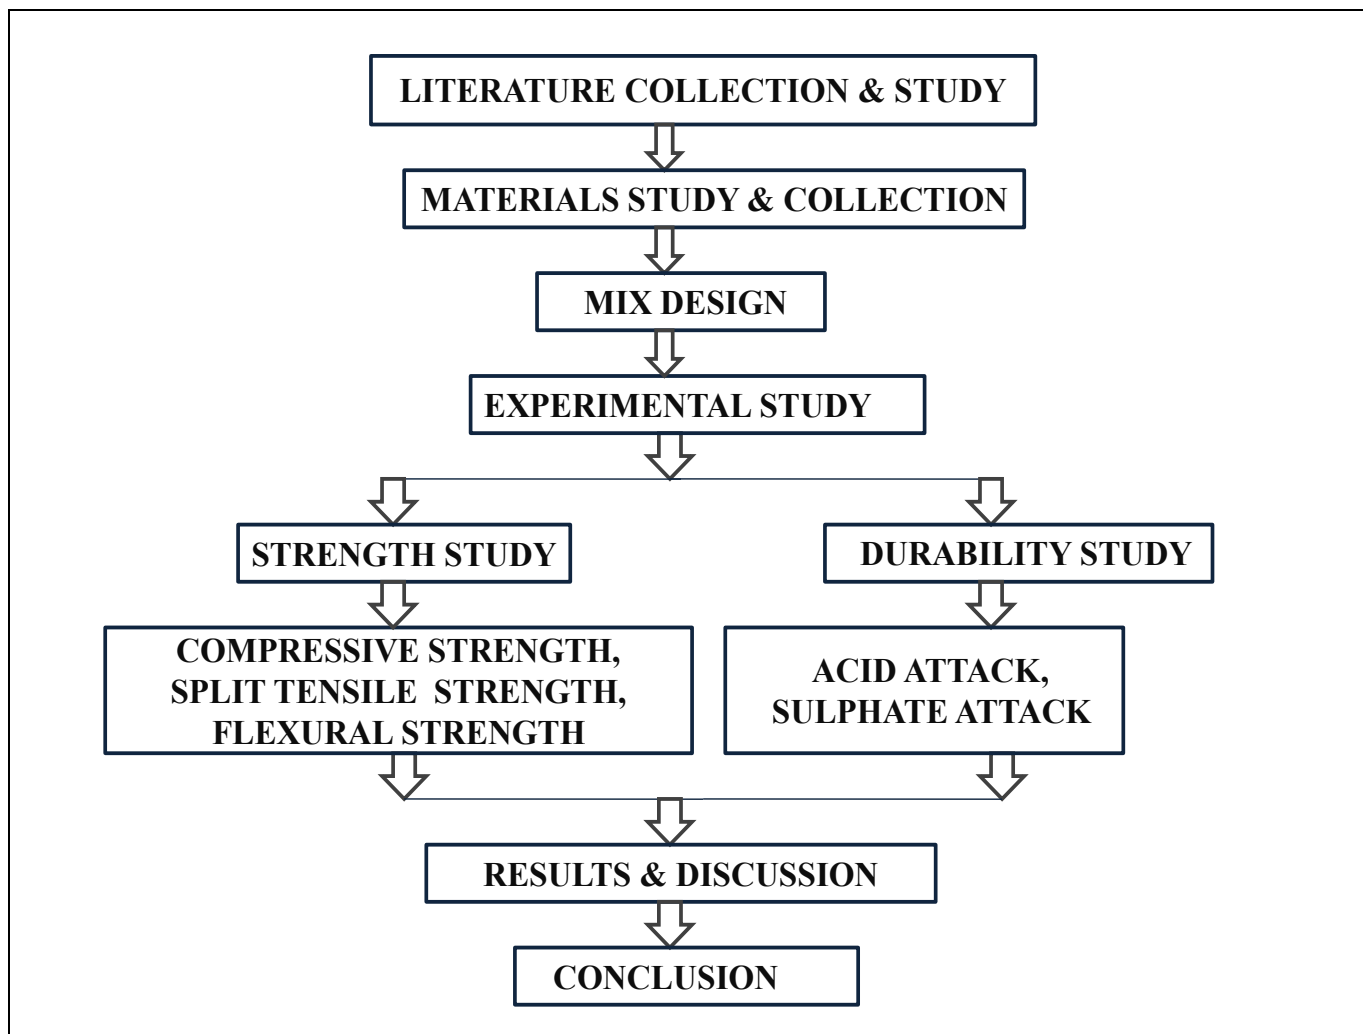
LITERATURE COLLECTION & STUDY

MATERIALS STUDY & COLLECTION

MIX DESIGN

EXPERIMENTAL STUDY

STRENGTH STUDY

DURABILITY STUDY

COMPRESSIVE STRENGTH, SPLIT TENSILE STRENGTH, FLEXURAL STRENGTH

ACID ATTACK, SULPHATE ATTACK

RESULTS & DISCUSSION

CONCLUSION